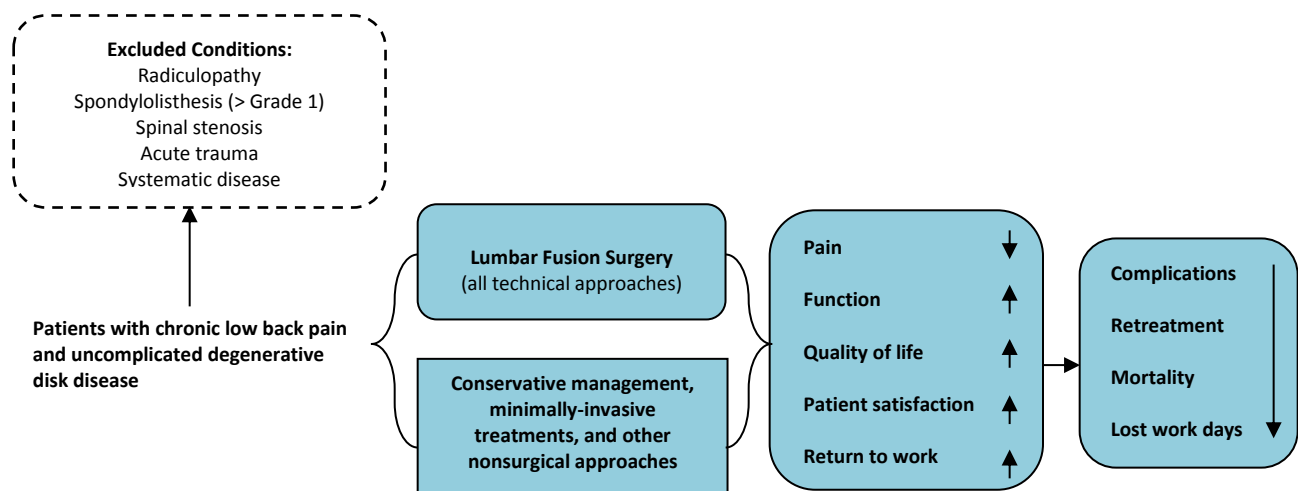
**Excluded Conditions:**
Radiculopathy
Spondylolisthesis (> Grade 1)
Spinal stenosis
Acute trauma
Systematic disease

**Patients with chronic low back pain and uncomplicated degenerative disk disease**

**Lumbar Fusion Surgery**
(all technical approaches)

**Conservative management, minimally-invasive treatments, and other nonsurgical approaches**

**Pain** ↓
**Function** ↑
**Quality of life** ↑
**Patient satisfaction** ↑
**Return to work** ↑

**Complications**
**Retreatment**
**Mortality**
**Lost work days**